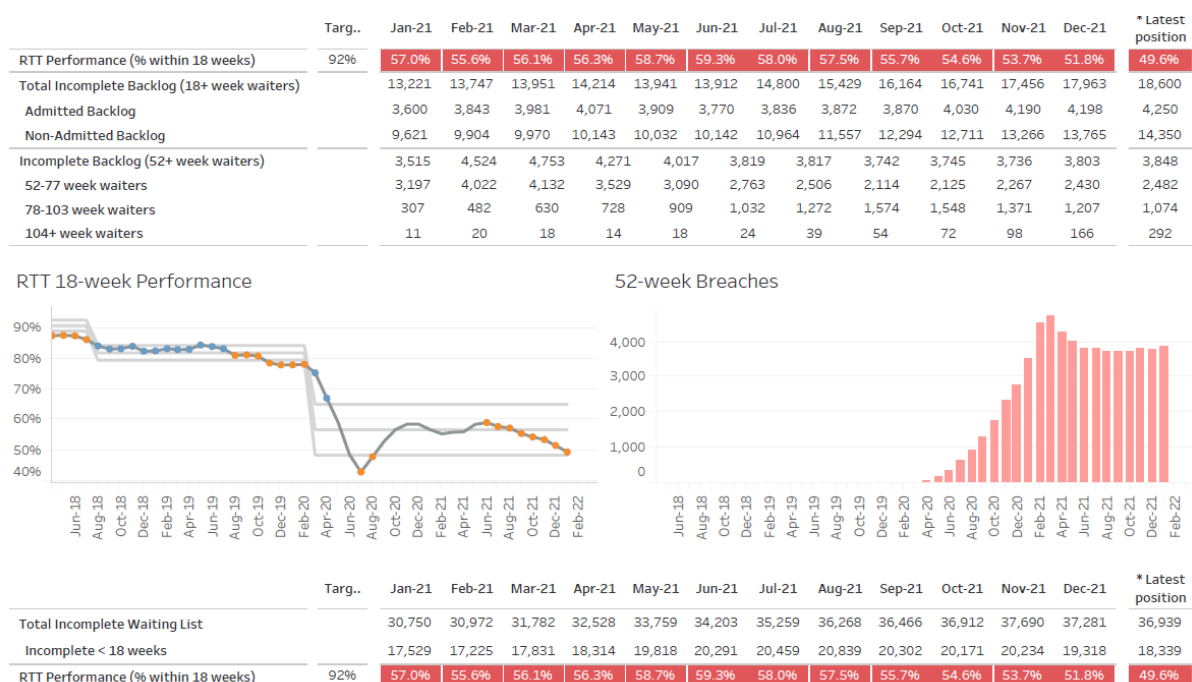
| | Targ.. | Jan-21 | Feb-21 | Mar-21 | Apr-21 | May-21 | Jun-21 | Jul-21 | Aug-21 | Sep-21 | Oct-21 | Nov-21 | Dec-21 | * Latest position |
|---|---|---|---|---|---|---|---|---|---|---|---|---|---|---|
| RTT Performance (% within 18 weeks) | 92% | 57.0% | 55.6% | 56.1% | 56.3% | 58.7% | 59.3% | 58.0% | 57.5% | 55.7% | 54.6% | 53.7% | 51.8% | 49.6% |
| Total Incomplete Backlog (18+ week waiters) | | 13,221 | 13,747 | 13,951 | 14,214 | 13,941 | 13,912 | 14,800 | 15,429 | 16,164 | 16,741 | 17,456 | 17,963 | 18,600 |
| Admitted Backlog | | 3,600 | 3,843 | 3,981 | 4,071 | 3,909 | 3,770 | 3,836 | 3,872 | 3,870 | 4,030 | 4,190 | 4,198 | 4,250 |
| Non-Admitted Backlog | | 9,621 | 9,904 | 9,970 | 10,143 | 10,032 | 10,142 | 10,964 | 11,557 | 12,294 | 12,711 | 13,266 | 13,765 | 14,350 |
| Incomplete Backlog (52+ week waiters) | | 3,515 | 4,524 | 4,753 | 4,271 | 4,017 | 3,819 | 3,817 | 3,742 | 3,745 | 3,736 | 3,803 | | 3,848 |
| 52-77 week waiters | | 3,197 | 4,022 | 4,132 | 3,529 | 3,090 | 2,763 | 2,506 | 2,114 | 2,125 | 2,267 | 2,430 | | 2,482 |
| 78-103 week waiters | | 307 | 482 | 630 | 728 | 909 | 1,032 | 1,272 | 1,574 | 1,548 | 1,371 | 1,207 | | 1,074 |
| 104+ week waiters | | 11 | 20 | 18 | 14 | 18 | 24 | 39 | 54 | 72 | 98 | 166 | | 292 |

RTT 18-week Performance

90%
80%
70%
60%
50%
40%

Jun-18 Aug-18 Oct-18 Dec-18 Feb-19 Apr-19 Jun-19 Aug-19 Oct-19 Dec-19 Feb-20 Apr-20 Jun-20 Aug-20 Oct-20 Dec-20 Feb-21 Apr-21 Jun-21 Aug-21 Oct-21 Dec-21 Feb-22

52-week Breaches

4,000
3,000
2,000
1,000
0

Jun-18 Aug-18 Oct-18 Dec-18 Feb-19 Apr-19 Jun-19 Aug-19 Oct-19 Dec-19 Feb-20 Apr-20 Jun-20 Aug-20 Oct-20 Dec-20 Feb-21 Apr-21 Jun-21 Aug-21 Oct-21 Dec-21 Feb-22

| | Targ.. | Jan-21 | Feb-21 | Mar-21 | Apr-21 | May-21 | Jun-21 | Jul-21 | Aug-21 | Sep-21 | Oct-21 | Nov-21 | Dec-21 | * Latest position |
|---|---|---|---|---|---|---|---|---|---|---|---|---|---|---|
| Total Incomplete Waiting List | | 30,750 | 30,972 | 31,782 | 32,528 | 33,759 | 34,203 | 35,259 | 36,268 | 36,466 | 36,912 | 37,690 | 37,281 | 36,939 |
| Incomplete < 18 weeks | | 17,529 | 17,225 | 17,831 | 18,314 | 19,818 | 20,291 | 20,459 | 20,839 | 20,302 | 20,171 | 20,234 | 19,318 | 18,339 |
| RTT Performance (% within 18 weeks) | 92% | 57.0% | 55.6% | 56.1% | 56.3% | 58.7% | 59.3% | 58.0% | 57.5% | 55.7% | 54.6% | 53.7% | 51.8% | 49.6% |